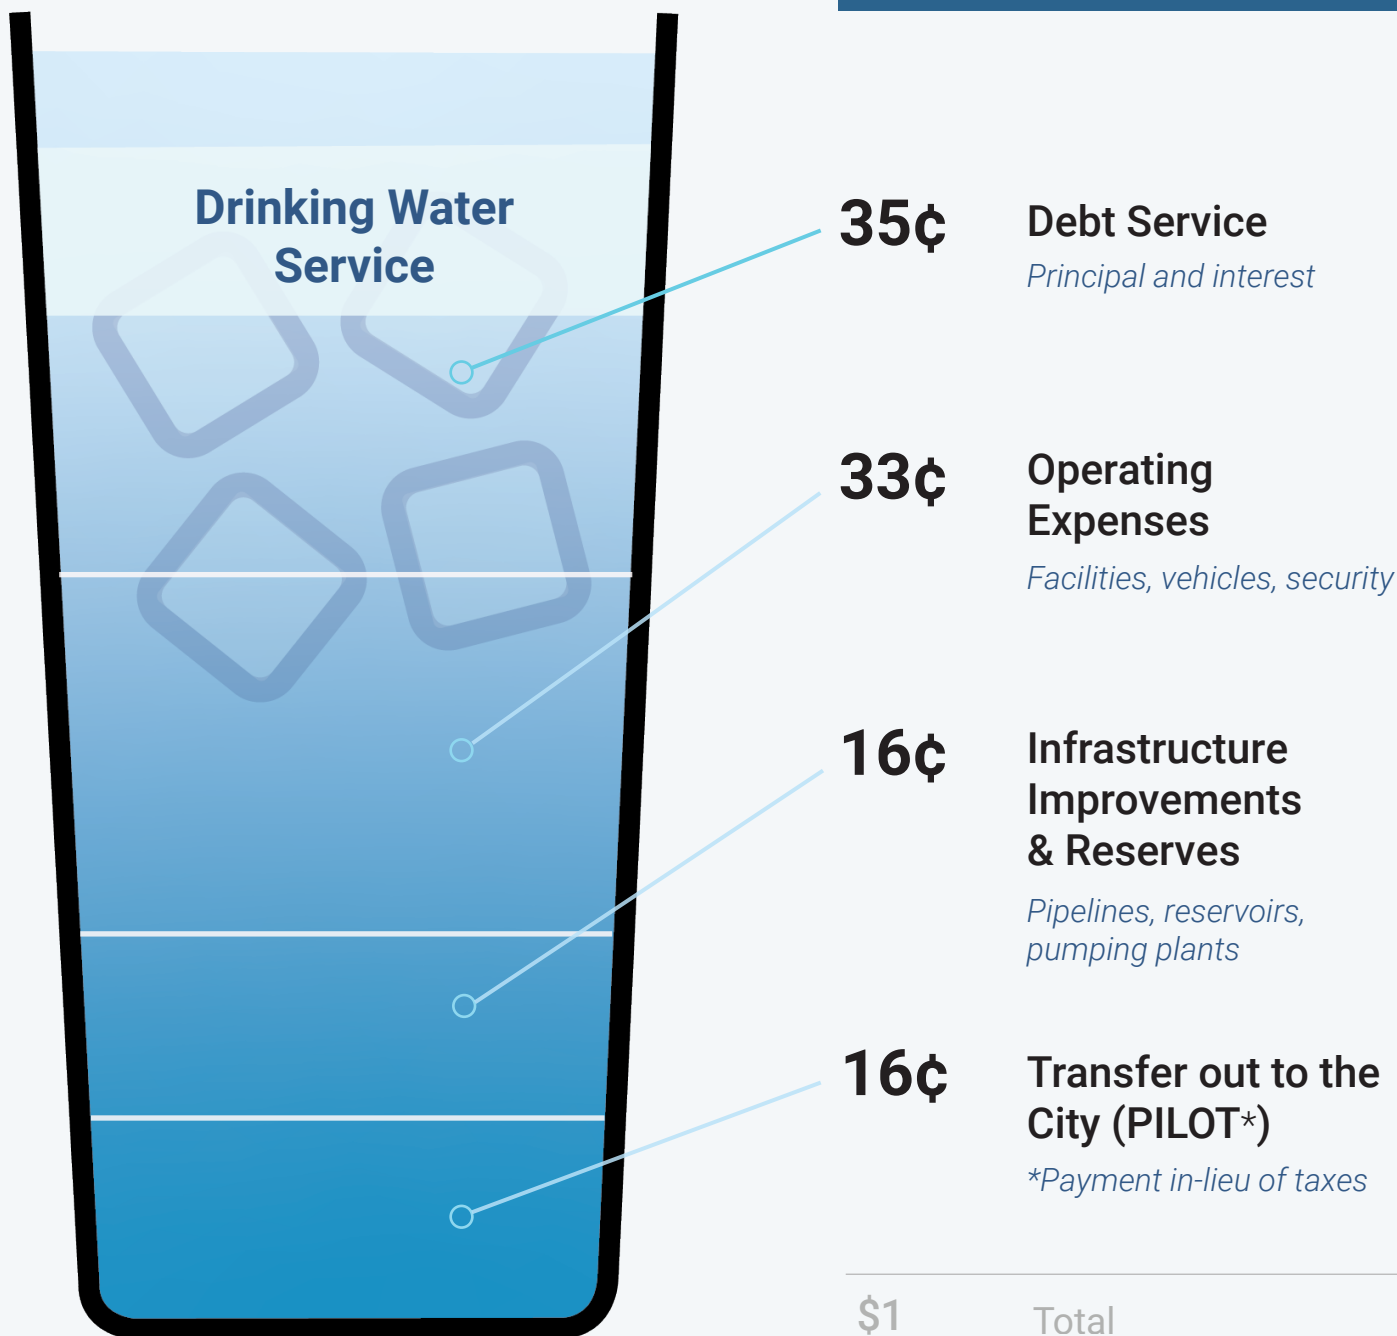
Drinking Water Service

35¢ Debt Service
Principal and interest

33¢ Operating Expenses
Facilities, vehicles, security

16¢ Infrastructure Improvements & Reserves
Pipelines, reservoirs, pumping plants

16¢ Transfer out to the City (PILOT*)
*Payment in-lieu of taxes

$1 Total